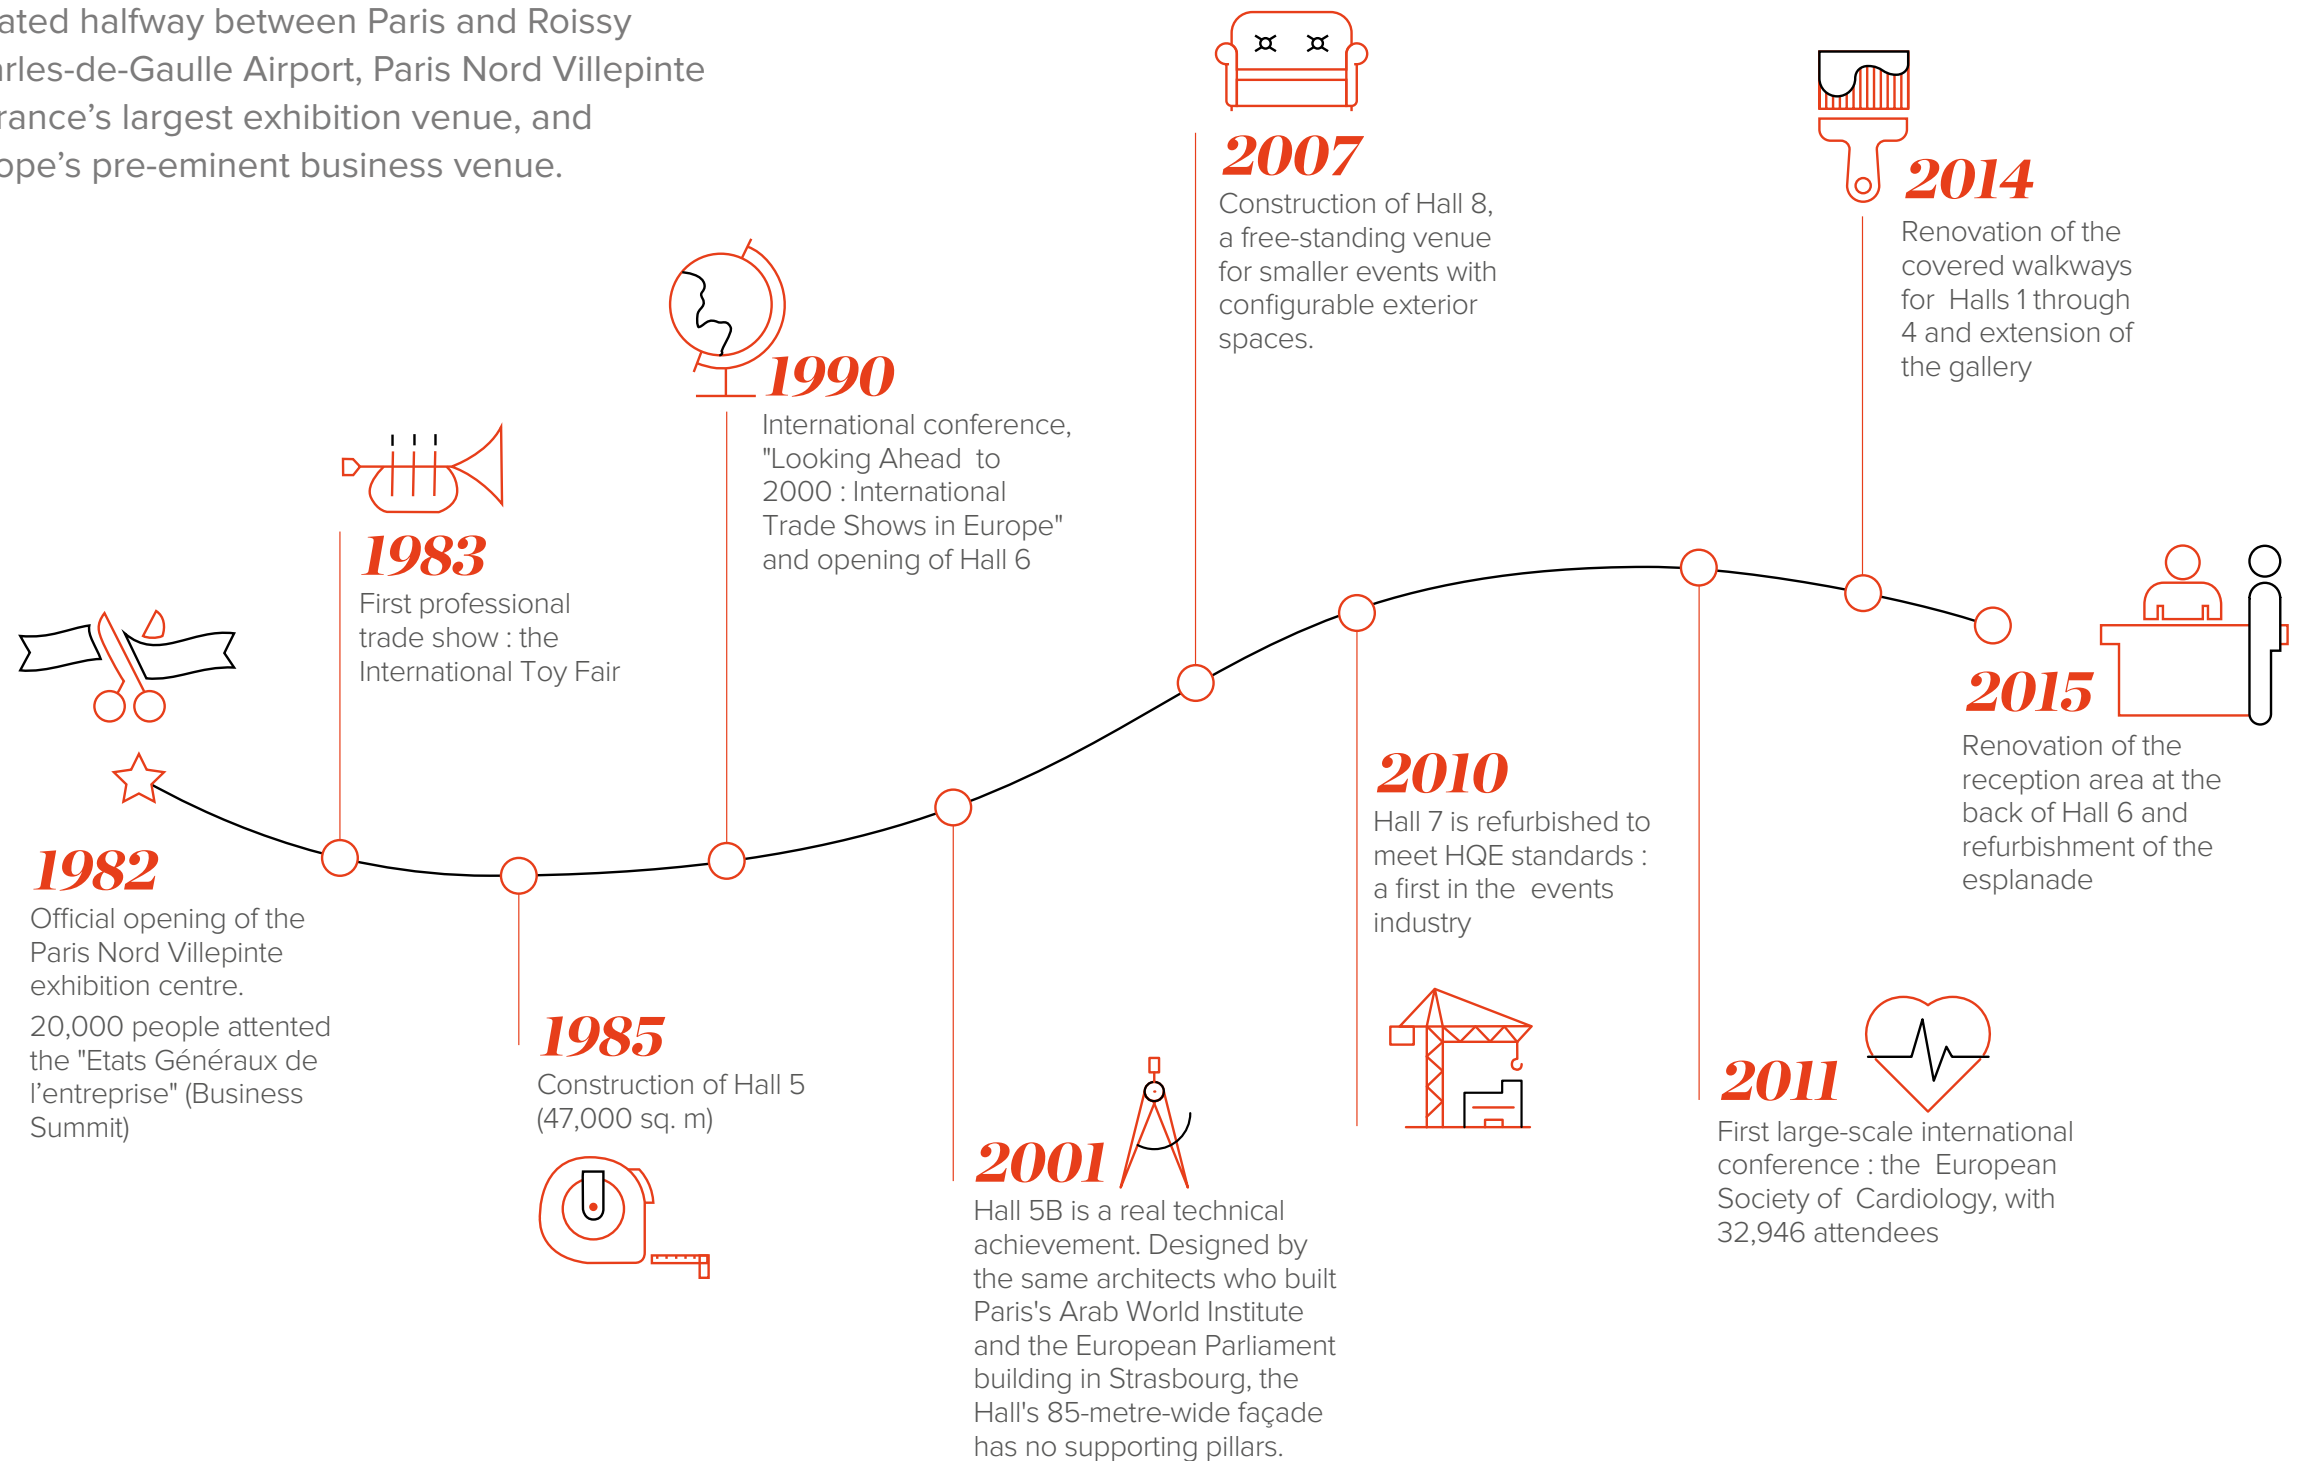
ated halfway between Paris and Roissy arles-de-Gaulle Airport, Paris Nord Villepinte rance's largest exhibition venue, and ope's pre-eminent business venue.

2007
Construction of Hall 8, a free-standing venue for smaller events with configurable exterior spaces.

2014
Renovation of the covered walkways for Halls 1 through 4 and extension of the gallery

1990
International conference, "Looking Ahead to 2000 : International Trade Shows in Europe" and opening of Hall 6

1983
First professional trade show : the International Toy Fair

2015
Renovation of the reception area at the back of Hall 6 and refurbishment of the esplanade

2010
Hall 7 is refurbished to meet HQE standards : a first in the events industry

1982
Official opening of the Paris Nord Villepinte exhibition centre.
20,000 people attented the "Etats Généraux de l'entreprise" (Business Summit)

1985
Construction of Hall 5 (47,000 sq. m)

2011
First large-scale international conference : the European Society of Cardiology, with 32,946 attendees

2001
Hall 5B is a real technical achievement. Designed by the same architects who built Paris's Arab World Institute and the European Parliament building in Strasbourg, the Hall's 85-metre-wide façade has no supporting pillars.